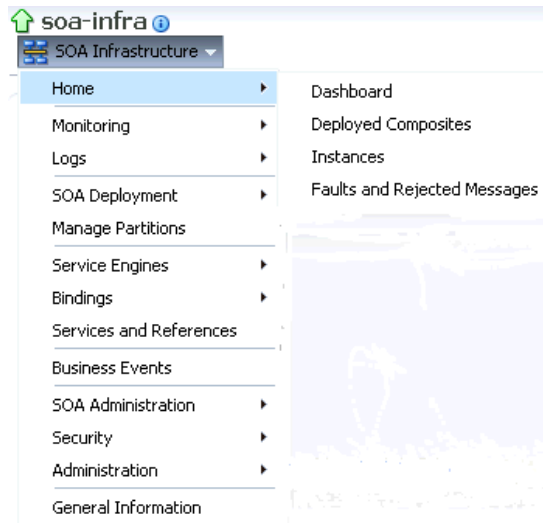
soa-infra

SOA Infrastructure

Home
Monitoring
Logs
SOA Deployment
Manage Partitions
Service Engines
Bindings
Services and References
Business Events
SOA Administration
Security
Administration
General Information

Dashboard
Deployed Composites
Instances
Faults and Rejected Messages